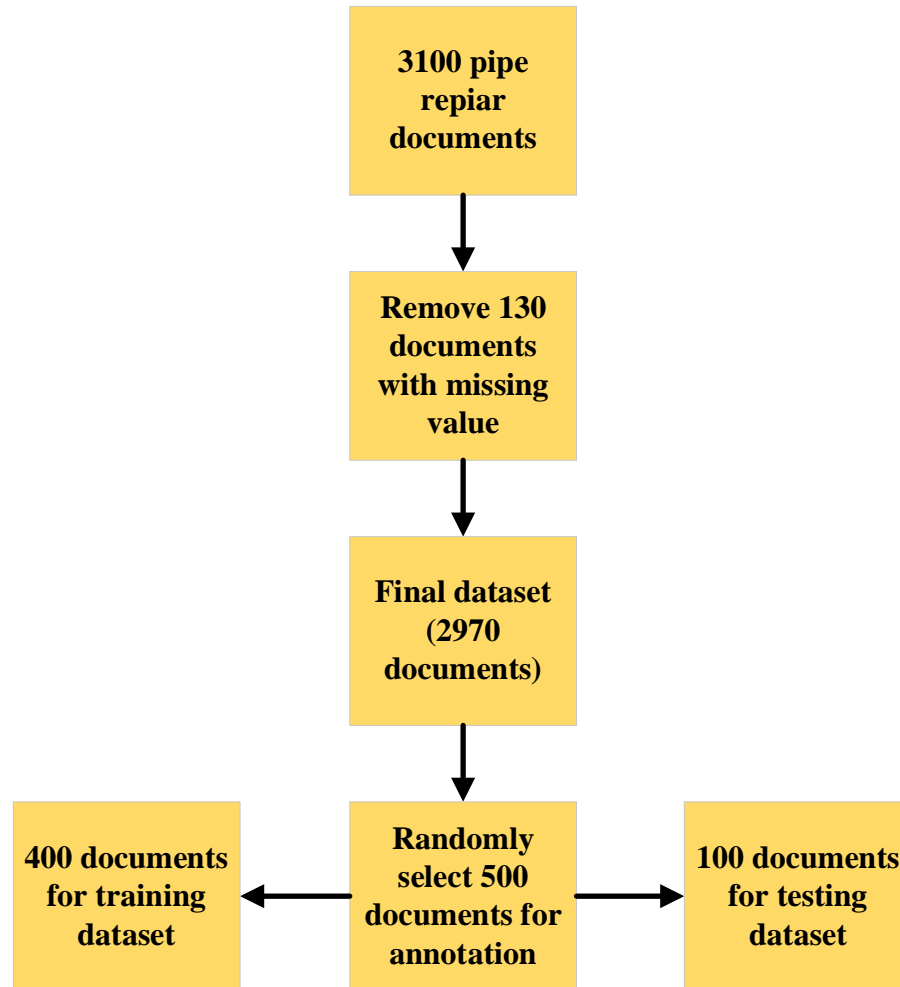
3100 pipe repiar documents

Remove 130 documents with missing value

Final dataset (2970 documents)

400 documents for training dataset

Randomly select 500 documents for annotation

100 documents for testing dataset